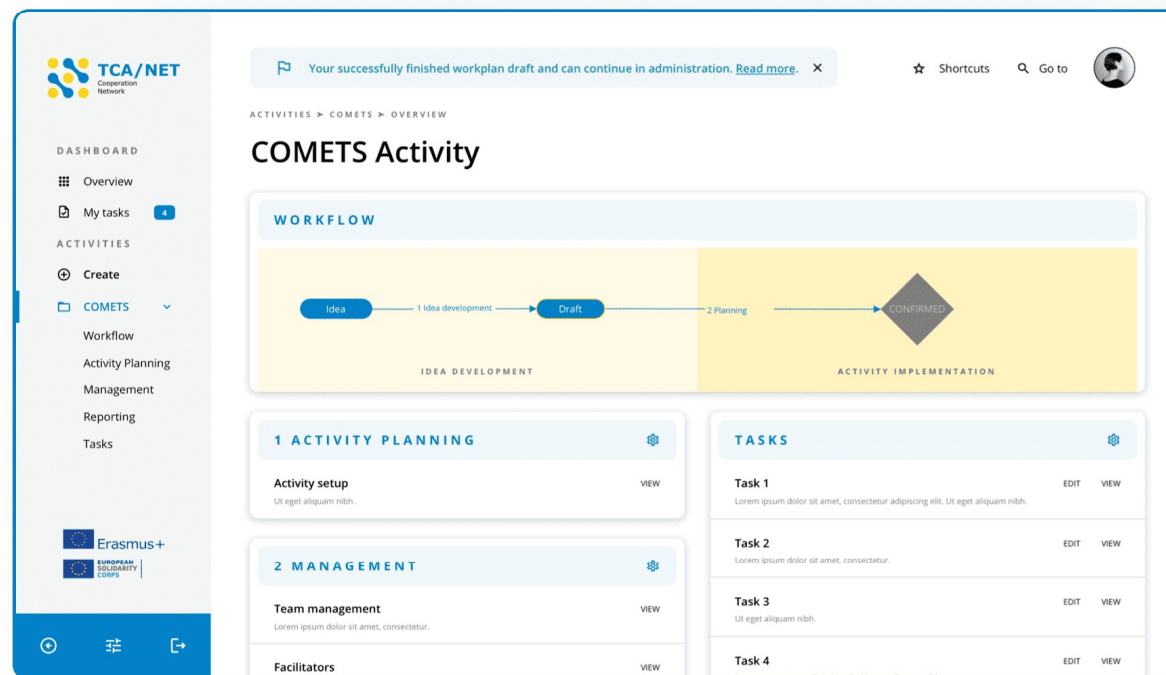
TCA/NET
Cooperation Network

DASHBOARD
Overview
My tasks 4
ACTIVITIES
Create
COMETS
Workflow
Activity Planning
Management
Reporting
Tasks

Erasmus+
EUROPEAN SOLIDARITY CORPS

Your successfully finished workplan draft and can continue in administration. Read more. ×

Shortcuts
Go to

ACTIVITIES > COMETS > OVERVIEW

COMETS Activity

WORKFLOW

Idea
1 Idea development
Draft
2 Planning
CONFIRMED

IDEA DEVELOPMENT
ACTIVITY IMPLEMENTATION

1 ACTIVITY PLANNING

Activity setup
Ut eget aliquam nibh.
VIEW

2 MANAGEMENT

Team management
Lorem ipsum dolor sit amet, consectetur.
VIEW

Facilitators
VIEW

TASKS

Task 1
Lorem ipsum dolor sit amet, consectetur adipiscing elit. Ut eget aliquam nibh.
EDIT VIEW

Task 2
Lorem ipsum dolor sit amet, consectetur.
EDIT VIEW

Task 3
Ut eget aliquam nibh.
EDIT VIEW

Task 4
EDIT VIEW